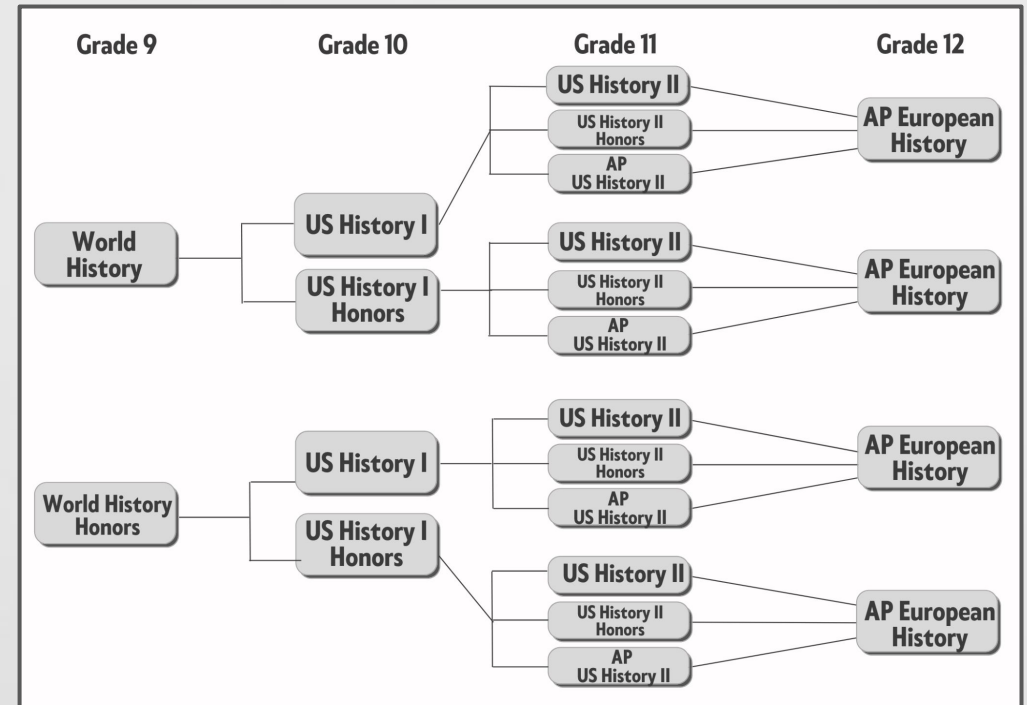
Grade 9

Grade 10

Grade 11

Grade 12

US History II

US History II Honors

AP US History II

AP European History

World History

US History I

US History I Honors

US History II

US History II Honors

AP US History II

AP European History

US History II

US History II Honors

AP US History II

AP European History

World History Honors

US History I

US History I Honors

US History II

US History II Honors

AP US History II

AP European History